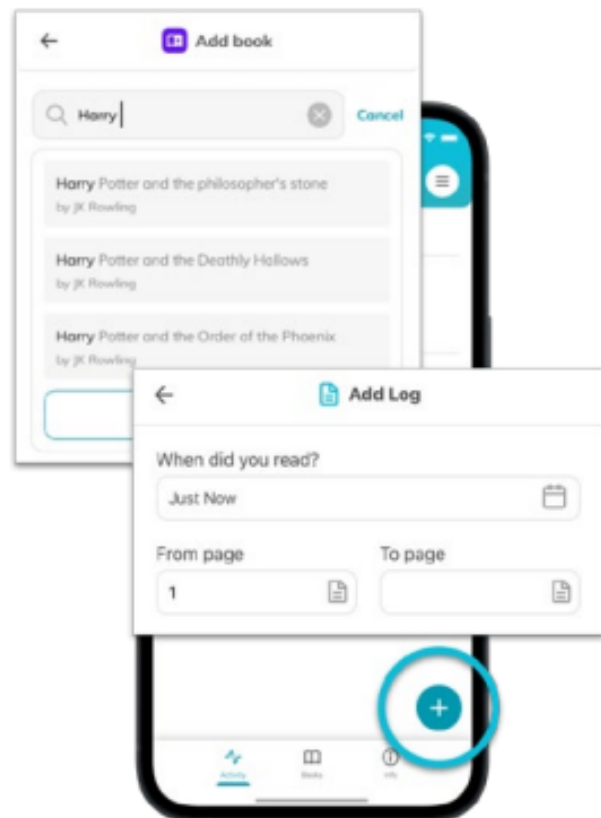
Add book

Harry

Cancel

Harry Potter and the philosopher's stone
by JK Rowling

Harry Potter and the Deathly Hallows
by JK Rowling

Harry Potter and the Order of the Phoenix
by JK Rowling

Add Log

When did you read?

Just Now

From page

1

To page

Activity

Books

Info